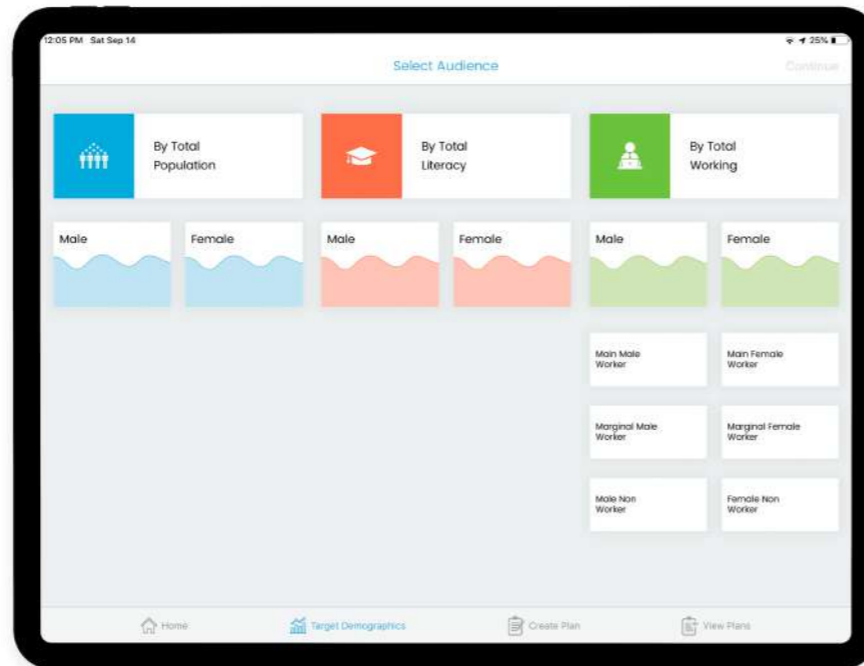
12:05 PM Sat Sep 14

25%

Select Audience

Continue

By Total Population

By Total Literacy

By Total Working

Male

Female

Male

Female

Male

Female

Main Male Worker

Main Female Worker

Marginal Male Worker

Marginal Female Worker

Male Non Worker

Female Non Worker

Home

Target Demographics

Create Plan

View Plans